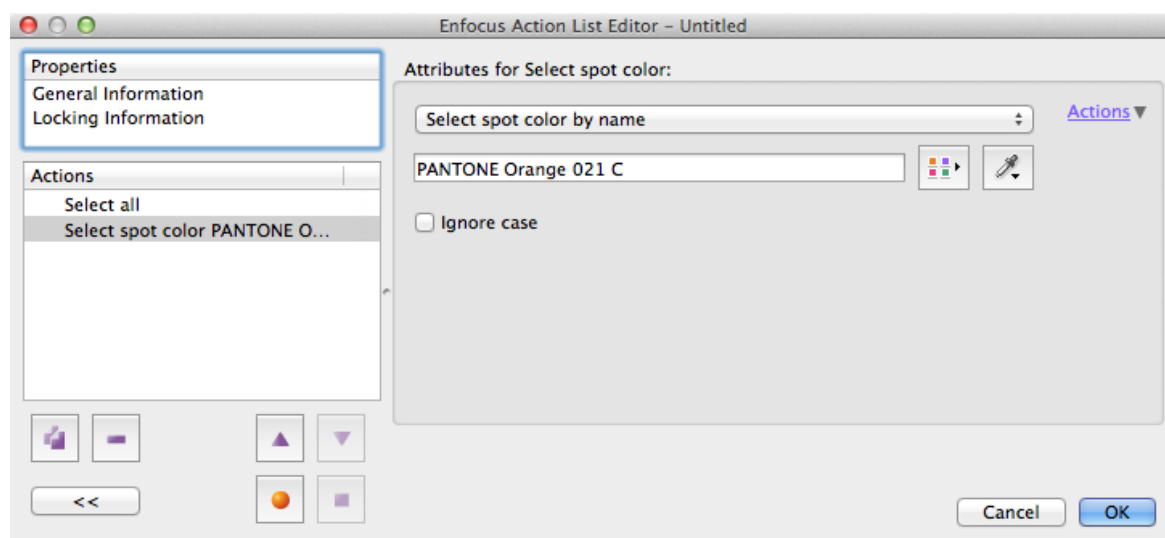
Enfocus Action List Editor – Untitled

Properties
General Information
Locking Information

Actions
Select all
Select spot color PANTONE O...

<<

Attributes for Select spot color:

Select spot color by name

Actions

PANTONE Orange 021 C

Ignore case

Cancel
OK